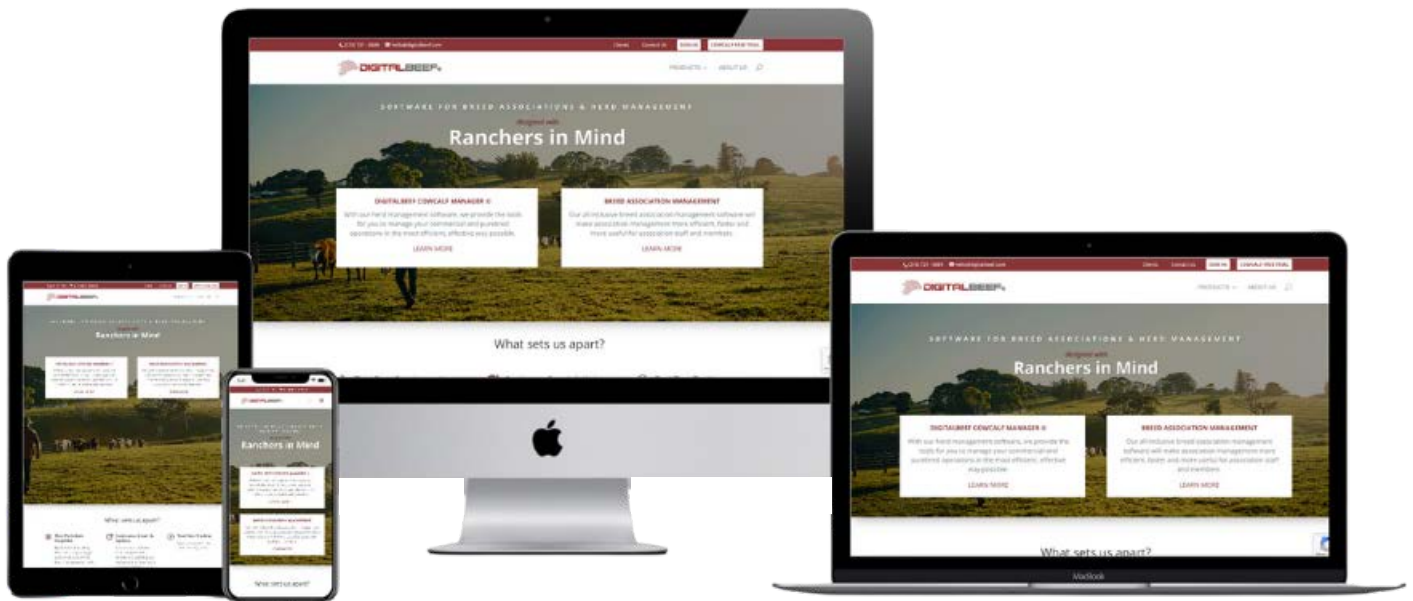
Clients Contact Us SIGN IN COWCALF FREE TRIAL

DIGITALBEEF

PRODUCTS ABOUT US

SOFTWARE FOR BREED ASSOCIATIONS & HERD MANAGEMENT

designed with

Ranchers in Mind

DIGITALBEEF COWCALF MANAGER ®

With our herd management software, we provide the tools for you to manage your commercial and purebred operations in the most efficient, effective way possible.

LEARN MORE

BREED ASSOCIATION MANAGEMENT

Our all-inclusive breed association management software will make association management more efficient, faster and more useful for association staff and members.

LEARN MORE

What sets us apart?

Ranchers in Mind

What sets us apart?

Ranchers in Mind

What sets us apart?

Clients Contact Us SIGN IN COWCALF FREE TRIAL

DIGITALBEEF

PRODUCTS ABOUT US

SOFTWARE FOR BREED ASSOCIATIONS & HERD MANAGEMENT

designed with

Ranchers in Mind

DIGITALBEEF COWCALF MANAGER ®

With our herd management software, we provide the tools for you to manage your commercial and purebred operations in the most efficient, effective way possible.

LEARN MORE

BREED ASSOCIATION MANAGEMENT

Our all-inclusive breed association management software will make association management more efficient, faster and more useful for association staff and members.

LEARN MORE

What sets us apart?

MacBook